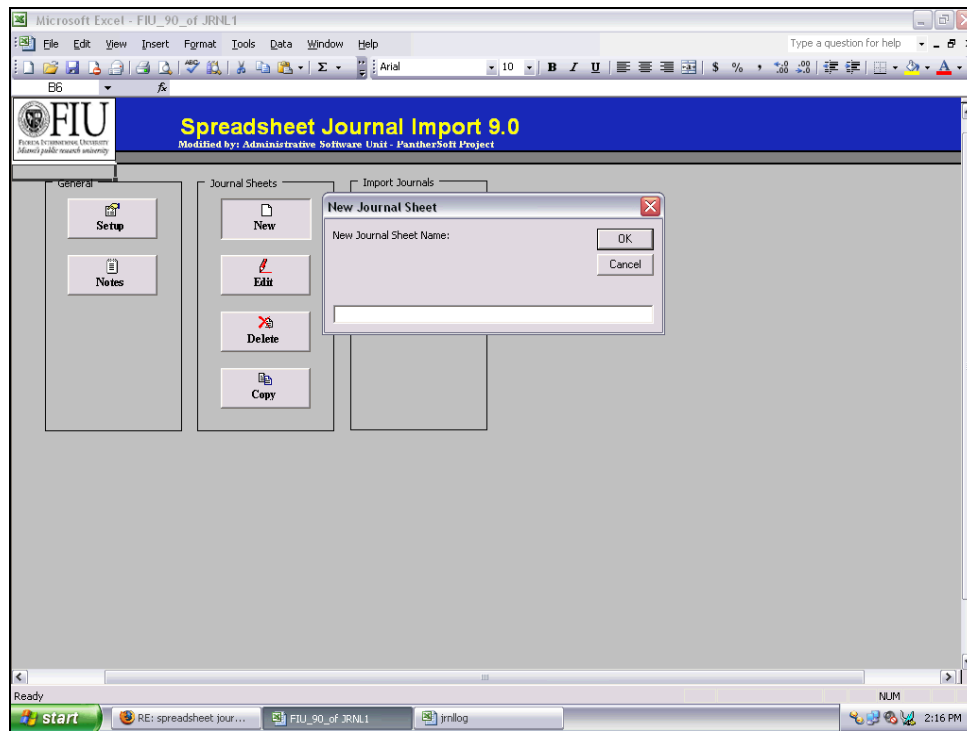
Microsoft Excel - FIU_90_of JRNL1

File Edit View Insert Format Tools Data Window Help

Type a question for help

Arial 10 B I U $ %

B6 fx

FIU
Florida International University
Miami's public research university

Spreadsheet Journal Import 9.0
Modified by: Administrative Software Unit - PantherSoft Project

General
Setup
Notes

Journal Sheets
New
Edit
Delete
Copy

Import Journals

New Journal Sheet
New Journal Sheet Name:
OK
Cancel

Ready
NUM

start
RE: spreadsheet jour...
FIU_90_of JRNL1
jrnllog
2:16 PM